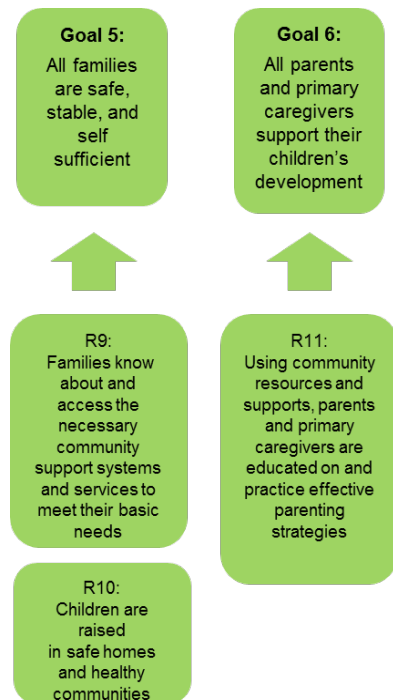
Goal 5:
All families are safe, stable, and self sufficient

Goal 6:
All parents and primary caregivers support their children's development

R9:
Families know about and access the necessary community support systems and services to meet their basic needs

R10:
Children are raised in safe homes and healthy communities

R11:
Using community resources and supports, parents and primary caregivers are educated on and practice effective parenting strategies